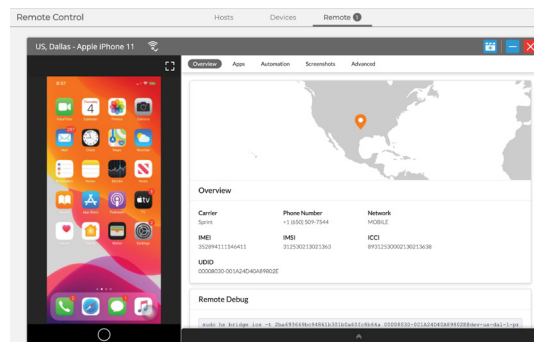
Remote Control

Hosts

Devices

Remote 1

US, Dallas - Apple iPhone 11

Overview

Apps

Automation

Screenshots

Advanced

Overview

Carrier
Sprint

Phone Number
+1 (650) 509-7544

Network
MOBILE

IMEI
352894111146411

IMSI
312530213021363

ICCI
89312530002130363638

UDID
00008030-001A24D40A89802E

Remote Debug

sudo hs bridge ios -t 2ba493664bc94861b301b5a601c9b64a 00008030-001A24D40A89802E@dev-us-dal-1-pa